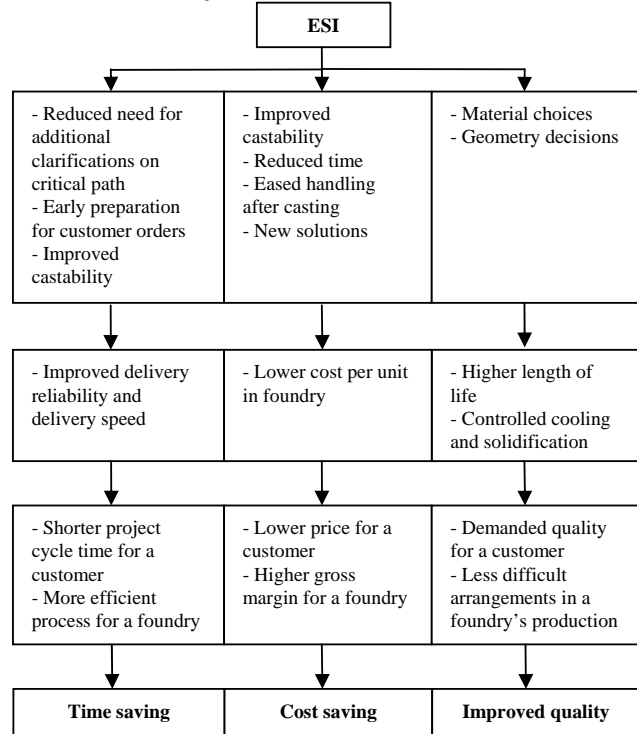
ESI

- Reduced need for additional clarifications on critical path
- Early preparation for customer orders
- Improved castability

- Improved castability
- Reduced time
- Eased handling after casting
- New solutions

- Material choices
- Geometry decisions

- Improved delivery reliability and delivery speed

- Lower cost per unit in foundry

- Higher length of life
- Controlled cooling and solidification

- Shorter project cycle time for a customer
- More efficient process for a foundry

- Lower price for a customer
- Higher gross margin for a foundry

- Demanded quality for a customer
- Less difficult arrangements in a foundry's production

Time saving

Cost saving

Improved quality